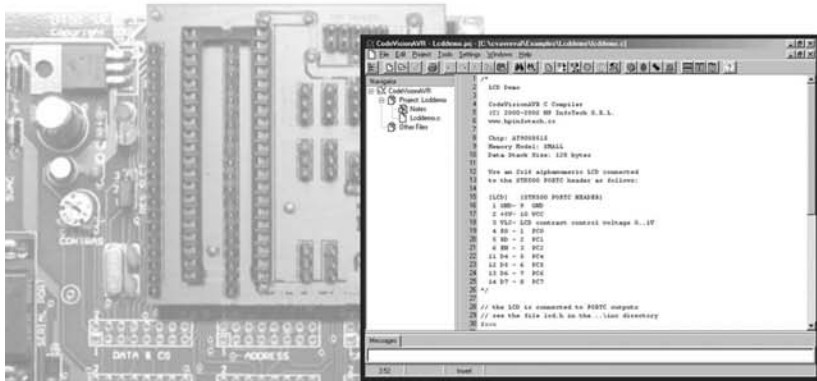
CodeVisionAVR - Lcddemo.prj - [C:\cvavreval\Examples\Lcddemo\Lcddemo.c]

File Edit Project Tools Settings Windows Help

Navigator
CodeVisionAVR
Project: Lcddemo
Notes
Lcddemo.c
Other Files

1 /*
2 LCD Demo
3
4 CodeVisionAVR C Compiler
5 (C) 2000-2002 HP InfoTech S.R.L.
6 www.hpinfotech.ro
7
8 Chip: AT90S8515
9 Memory Model: SMALL
10 Data Stack Size: 128 bytes
11
12 Use an 2x16 alphanumeric LCD connected
13 to the STK500 PORTC header as follows:
14
15 [LCD] [STK500 PORTC HEADER]
16 1 GND- 9 GND
17 2 +5V- 10 VCC
18 3 VLC- LCD contrast control voltage 0..1V
19 4 RS - 1 PC0
20 5 RD - 2 PC1
21 6 EN - 3 PC2
22 11 D4 - 5 PC4
23 12 D5 - 6 PC5
24 13 D6 - 7 PC6
25 14 D7 - 8 PC7
26 */
27
28 // the LCD is connected to PORTC outputs
29 // see the file lcd.h in the ..\inc directory
30 #asm

Messages

2:52 Insert

CONTRAS

DATA & CS

ADDRESS